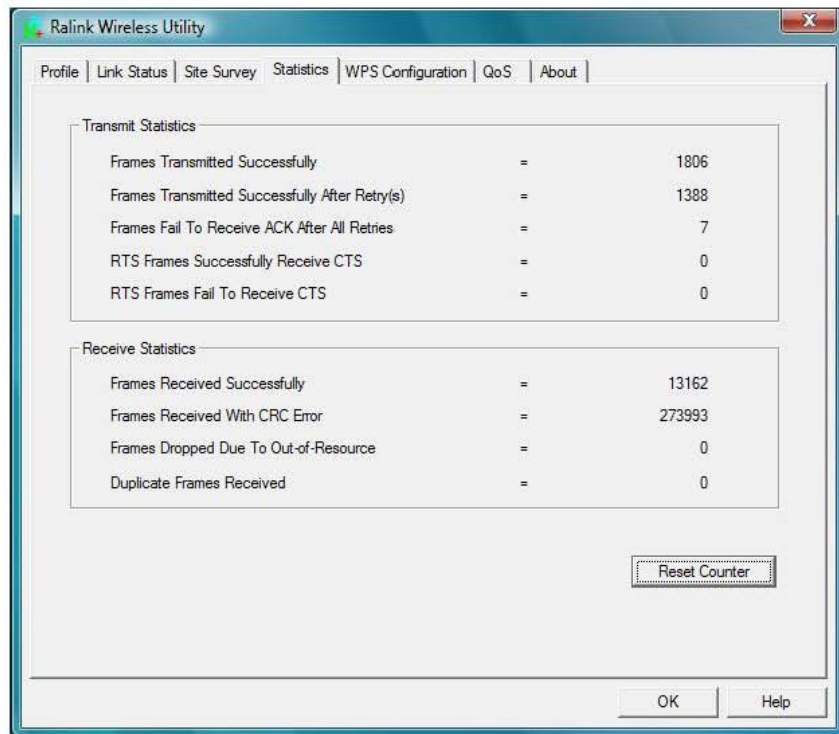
Ralink Wireless Utility

Profile | Link Status | Site Survey | Statistics | WPS Configuration | QoS | About

Transmit Statistics

| | | |
|---|---|---|
| Frames Transmitted Successfully | = | 1806 |
| Frames Transmitted Successfully After Retry(s) | = | 1388 |
| Frames Fail To Receive ACK After All Retries | = | 7 |
| RTS Frames Successfully Receive CTS | = | 0 |
| RTS Frames Fail To Receive CTS | = | 0 |

Receive Statistics

| | | |
|---|---|---|
| Frames Received Successfully | = | 13162 |
| Frames Received With CRC Error | = | 273993 |
| Frames Dropped Due To Out-of-Resource | = | 0 |
| Duplicate Frames Received | = | 0 |

Reset Counter

OK Help